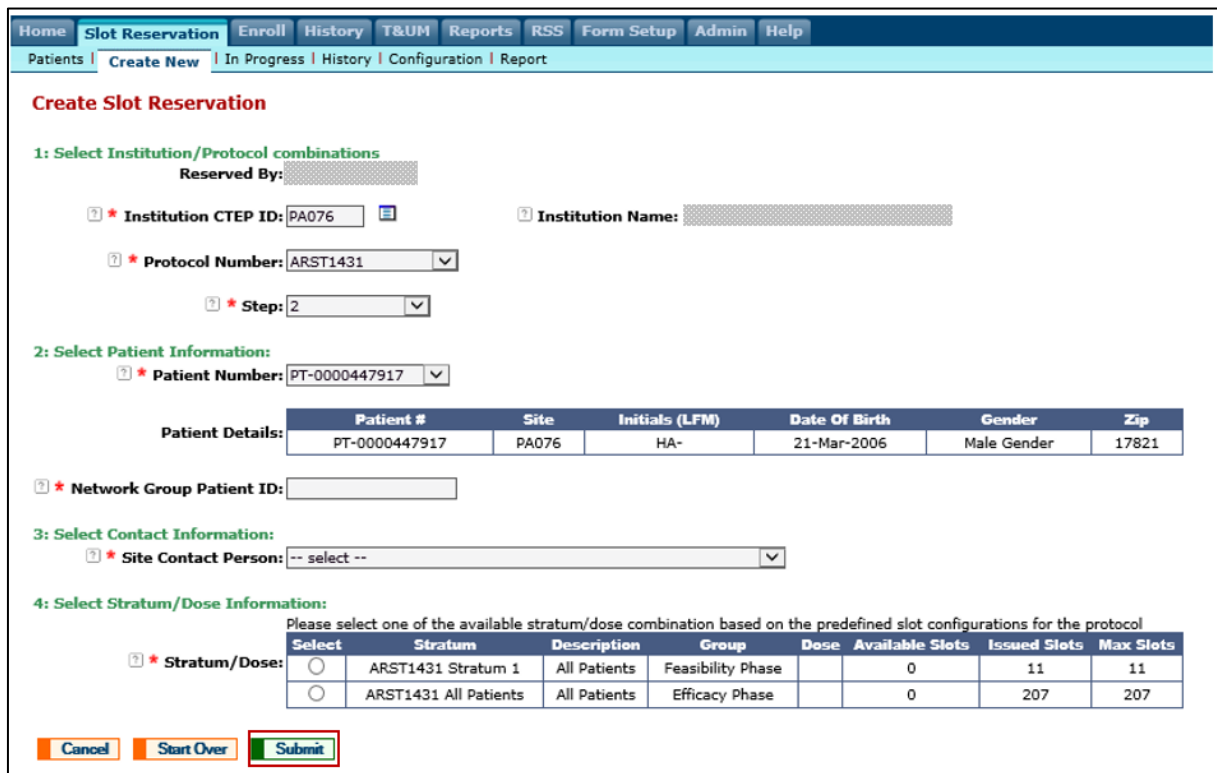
Home | Slot Reservation | Enroll | History | T&UM | Reports | RSS | Form Setup | Admin | Help

Patients | Create New | In Progress | History | Configuration | Report

Create Slot Reservation

1: Select Institution/Protocol combinations

Reserved By:

* Institution CTEP ID: PA076

Institution Name:

* Protocol Number: ARST1431

* Step: 2

2: Select Patient Information:

* Patient Number: PT-0000447917

Patient Details:

| Patient # | Site | Initials (LFM) | Date Of Birth | Gender | Zip |
|---|---|---|---|---|---|
| PT-0000447917 | PA076 | HA- | 21-Mar-2006 | Male Gender | 17821 |

* Network Group Patient ID:

3: Select Contact Information:

* Site Contact Person: -- select --

4: Select Stratum/Dose Information:

Please select one of the available stratum/dose combination based on the predefined slot configurations for the protocol

* Stratum/Dose:

| Select | Stratum | Description | Group | Dose | Available Slots | Issued Slots | Max Slots |
|---|---|---|---|---|---|---|---|
| ○ | ARST1431 Stratum 1 | All Patients | Feasibility Phase | | 0 | 11 | 11 |
| ○ | ARST1431 All Patients | All Patients | Efficacy Phase | | 0 | 207 | 207 |

Cancel | Start Over | Submit